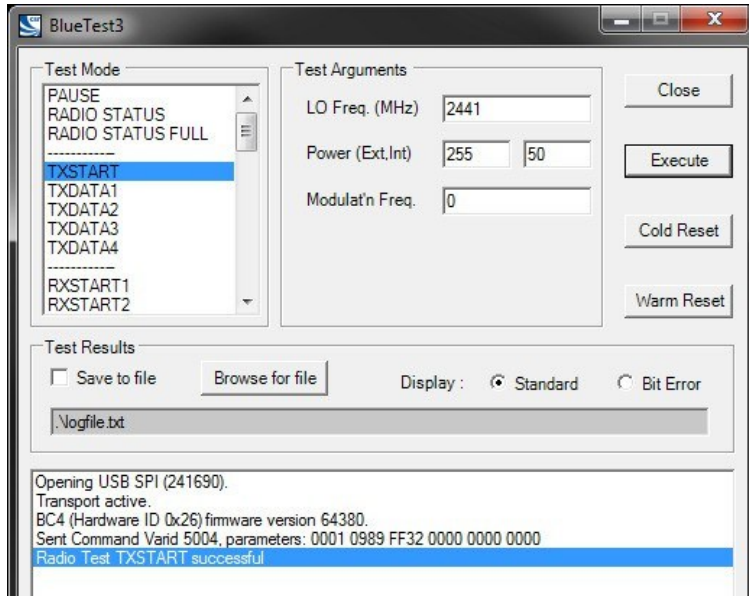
BlueTest3

Test Mode
PAUSE
RADIO STATUS
RADIO STATUS FULL
------------
TXSTART
TXDATA1
TXDATA2
TXDATA3
TXDATA4
------------
RXSTART1
RXSTART2

Test Arguments
LO Freq. (MHz) 2441
Power (Ext,Int) 255 50
Modulat'n Freq. 0

Close
Execute
Cold Reset
Warm Reset

Test Results
Save to file
Browse for file
Display : Standard Bit Error
.\logfile.txt

Opening USB SPI (241690).
Transport active.
BC4 (Hardware ID 0x26) firmware version 64380.
Sent Command Varid 5004, parameters: 0001 0989 FF32 0000 0000 0000
Radio Test TXSTART successful